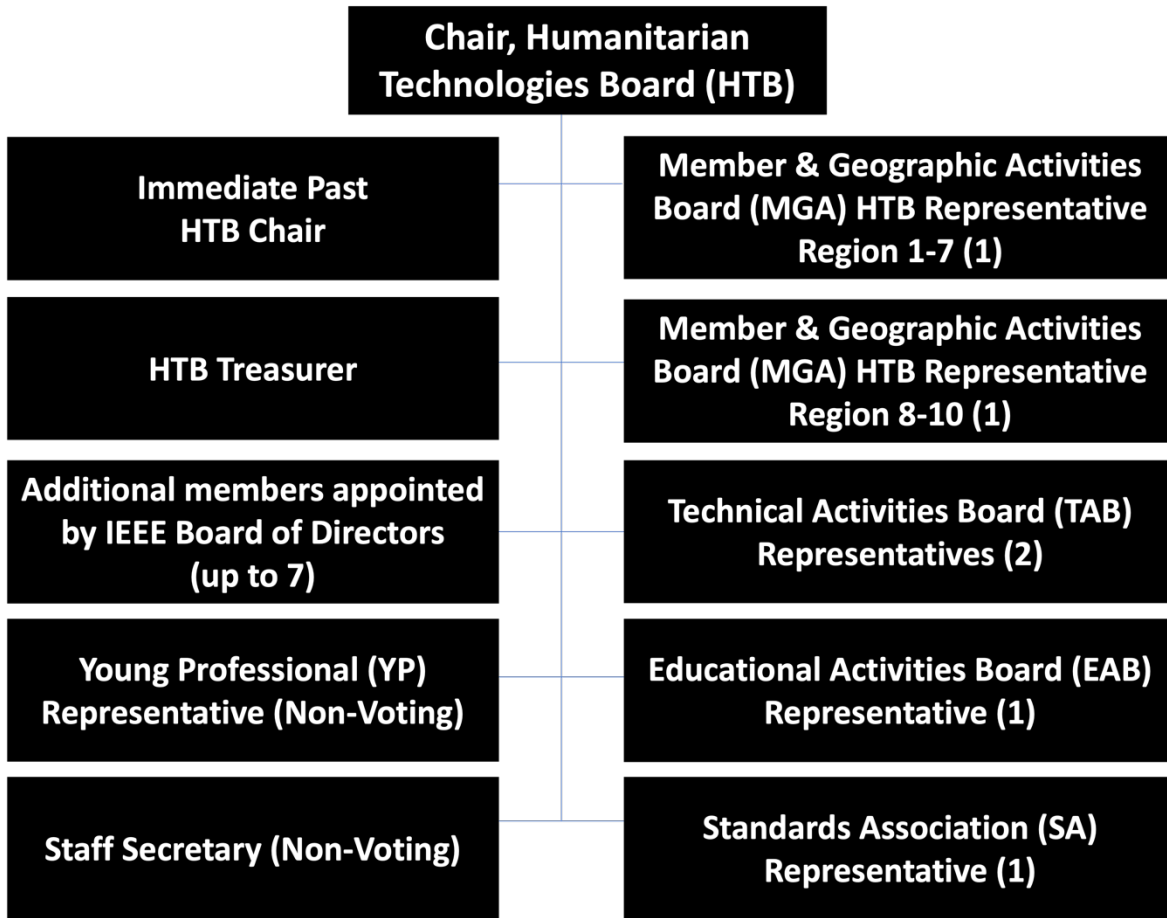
Chair, Humanitarian Technologies Board (HTB)

Immediate Past HTB Chair

Member & Geographic Activities Board (MGA) HTB Representative Region 1-7 (1)

HTB Treasurer

Member & Geographic Activities Board (MGA) HTB Representative Region 8-10 (1)

Additional members appointed by IEEE Board of Directors (up to 7)

Technical Activities Board (TAB) Representatives (2)

Young Professional (YP) Representative (Non-Voting)

Educational Activities Board (EAB) Representative (1)

Staff Secretary (Non-Voting)

Standards Association (SA) Representative (1)